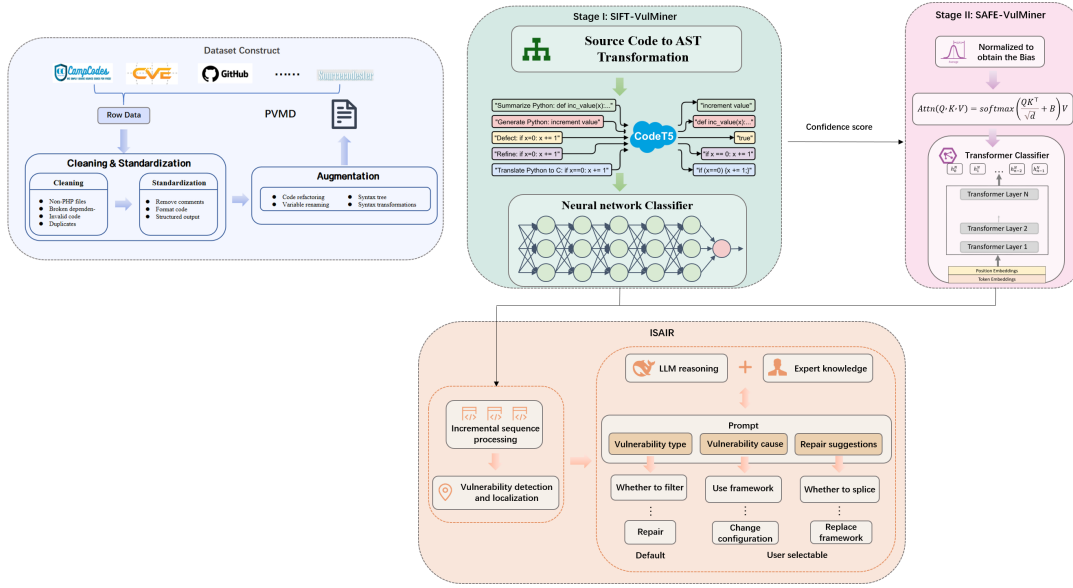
Dataset Construct

CampCodes CVE GitHub ······ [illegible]

Row Data

PVMD

Cleaning & Standardization

Cleaning
Non-PHP files
Broken dependen-
Invalid code
Duplicates

Standardization
Remove comments
Format code
Structured output

Augmentation
Code refactoring
Variable renaming
Syntax tree
Syntax transformations

Stage I: SIFT-VulMiner

Source Code to AST Transformation

"Summarize Python: def inc_value(x):..."
"Generate Python: increment value"
"Defect: if x=0: x += 1"
"Refine: if x=0: x += 1"
"Translate Python to C: if x==0: x += 1"

CodeT5

"increment value"
"def inc_value(x):..."
"true"
"if x == 0: x += 1"
"if (x==0) {x += 1;}"

Neural network Classifier

Confidence score

Stage II: SAFE-VulMiner

Normalized to obtain the Bias

$Attn(Q \cdot K \cdot V) = softmax\left(\frac{QK^{\top}}{\sqrt{d}} + B\right)V$

Transformer Classifier

$h_0^L$ $h_1^L$ ... $h_{n-1}^L$ $h_{n-1}^L$

Transformer Layer N
Transformer Layer 2
Transformer Layer 1
Position Embeddings
Token Embeddings

ISAIR

Incremental sequence processing

Vulnerability detection and localization

LLM reasoning + Expert knowledge

Prompt

Vulnerability type
Vulnerability cause
Repair suggestions

Whether to filter
Use framework
Whether to splice

Repair
Change configuration
Replace framework

Default
User selectable